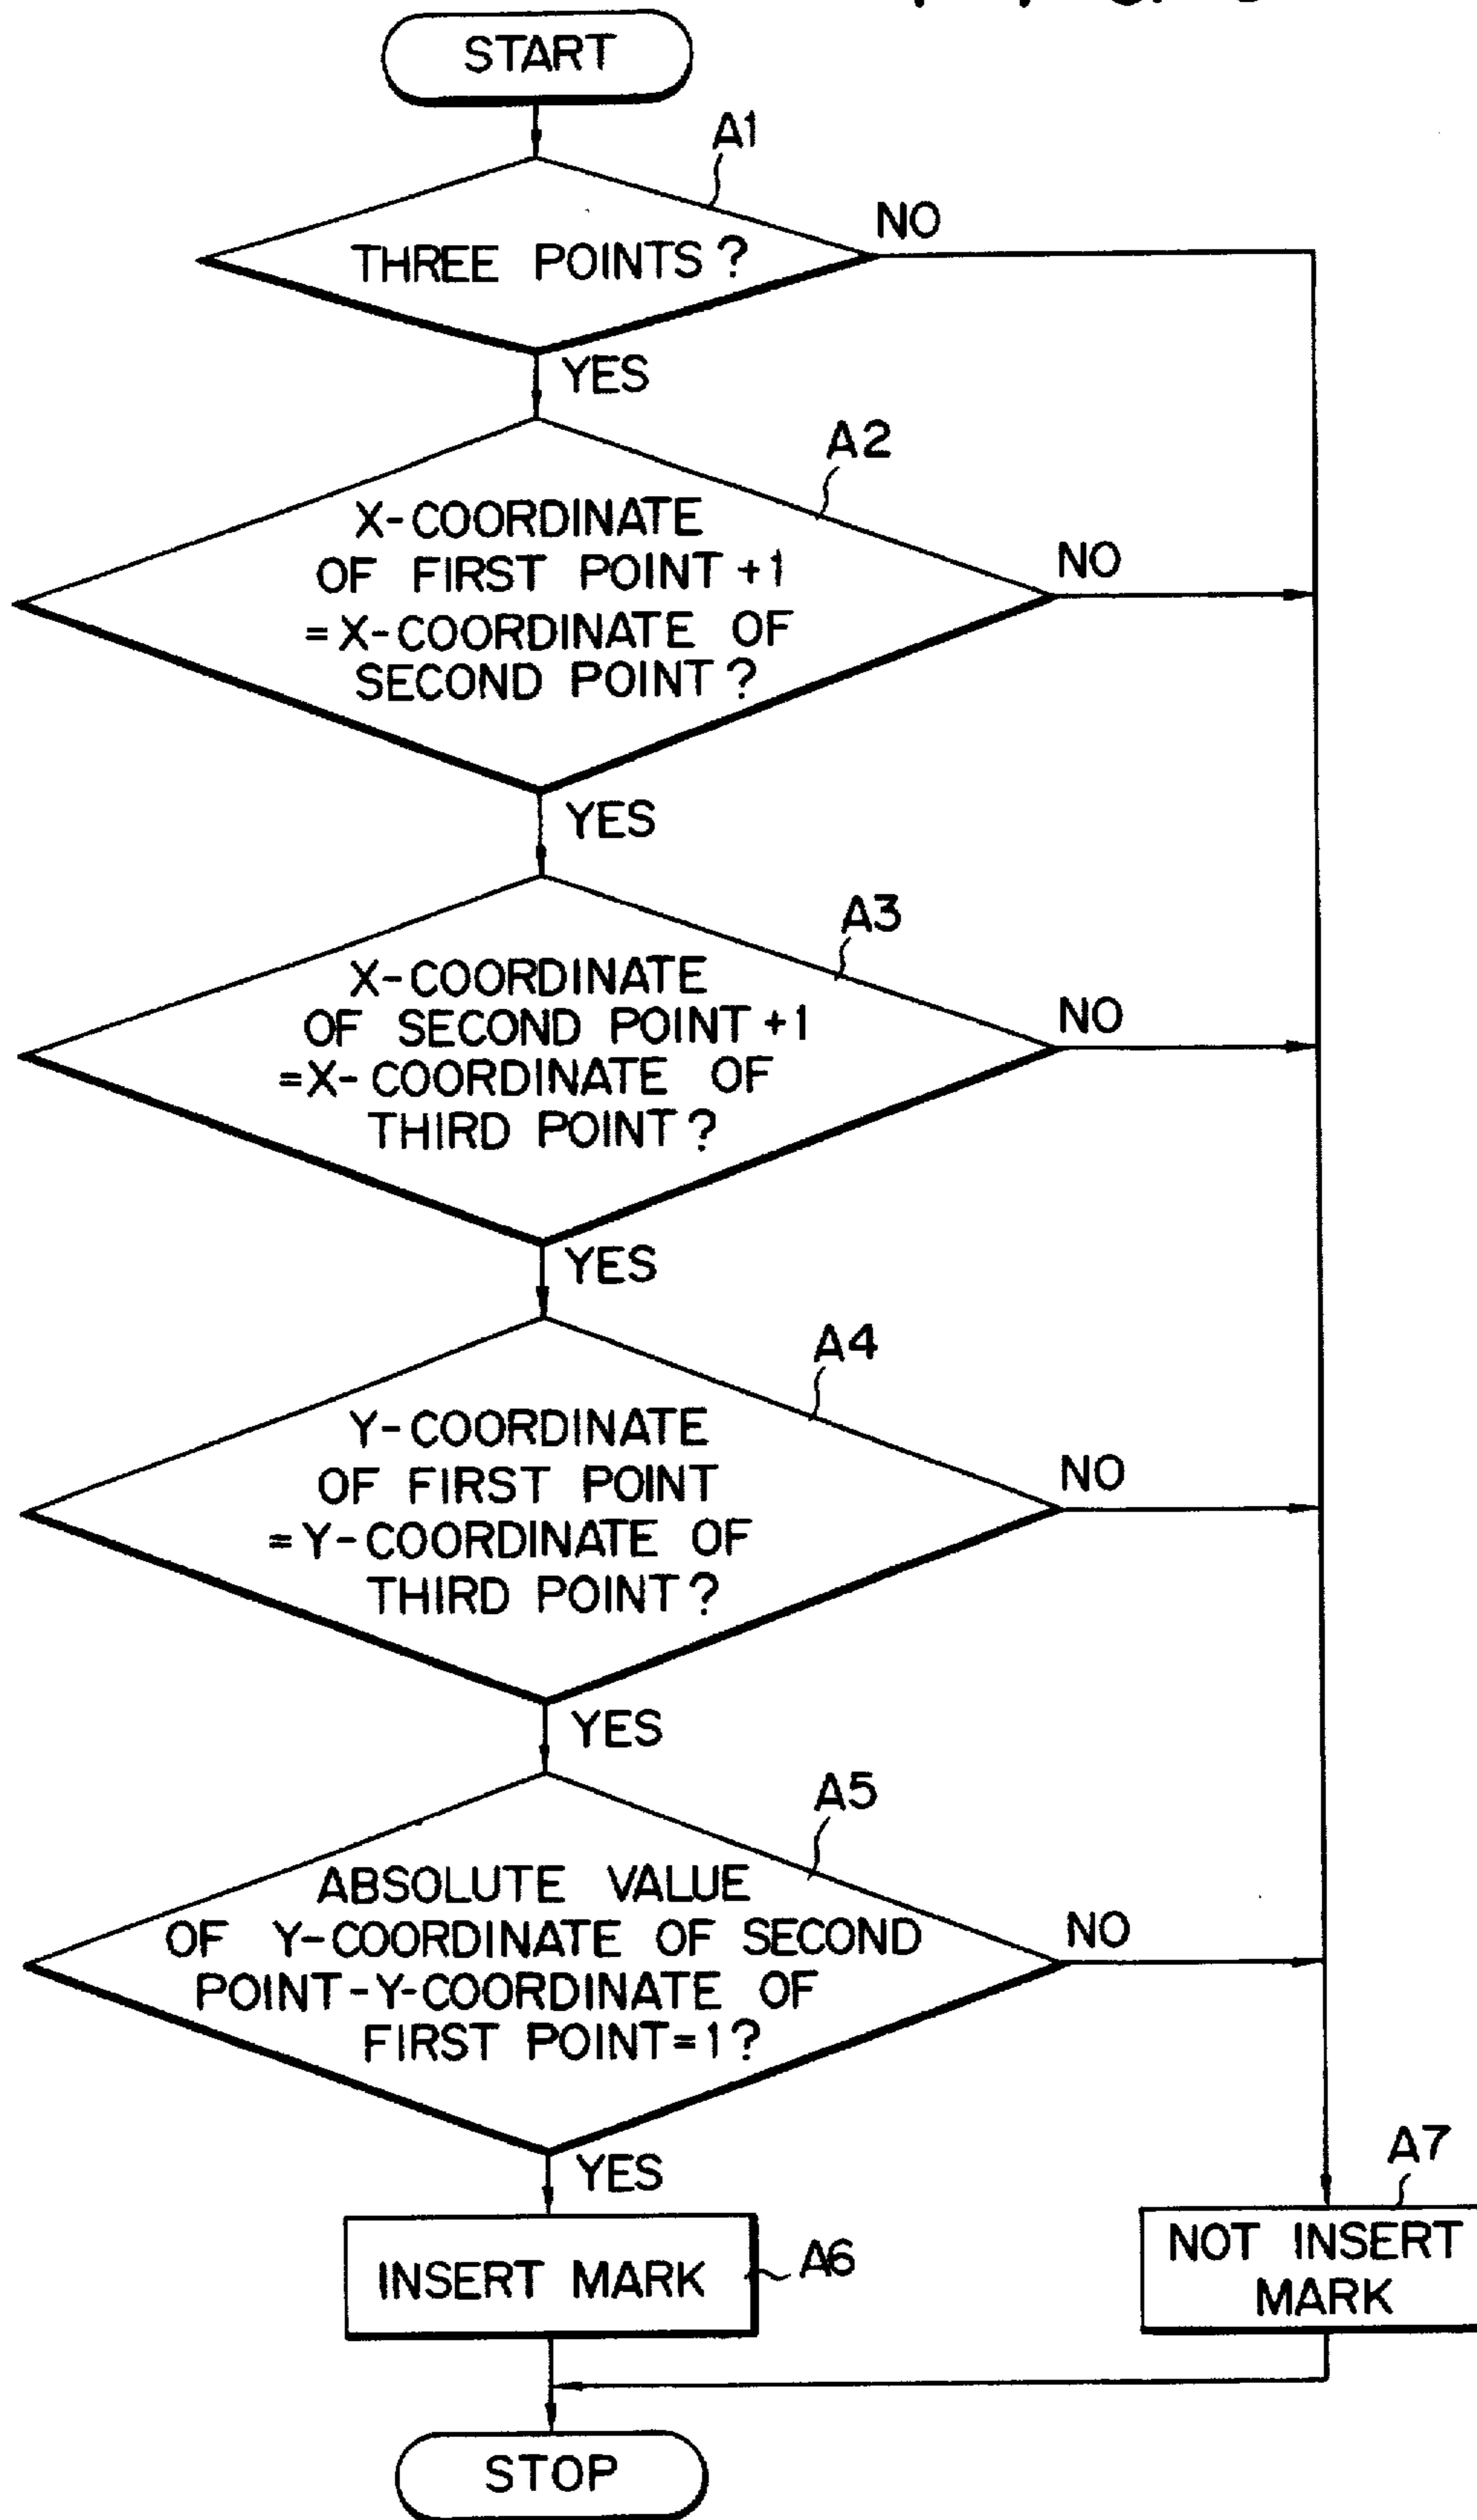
START

A1

THREE POINTS?

NO

YES

A2

X-COORDINATE OF FIRST POINT +1 =X-COORDINATE OF SECOND POINT?

NO

YES

A3

X-COORDINATE OF SECOND POINT +1 =X-COORDINATE OF THIRD POINT?

NO

YES

A4

Y-COORDINATE OF FIRST POINT =Y-COORDINATE OF THIRD POINT?

NO

YES

A5

ABSOLUTE VALUE OF Y-COORDINATE OF SECOND POINT-Y-COORDINATE OF FIRST POINT=1?

NO

YES

INSERT MARK

A6

A7

NOT INSERT MARK

STOP